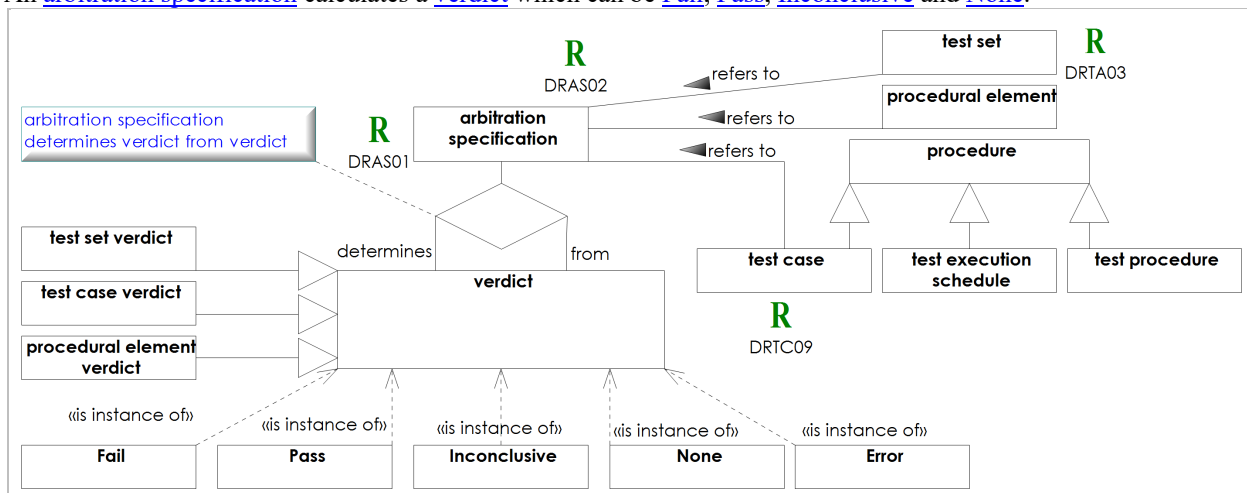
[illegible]

R
DRAS02

refers to

test set

R
DRTA03

procedural element

arbitration specification determines verdict from verdict

R
DRAS01

arbitration specification

refers to

refers to

procedure

test set verdict

test case verdict

procedural element verdict

determines

from

verdict

test case

test execution schedule

test procedure

R
DRTC09

«is instance of»

«is instance of»

«is instance of»

«is instance of»

«is instance of»

Fail

Pass

Inconclusive

None

Error